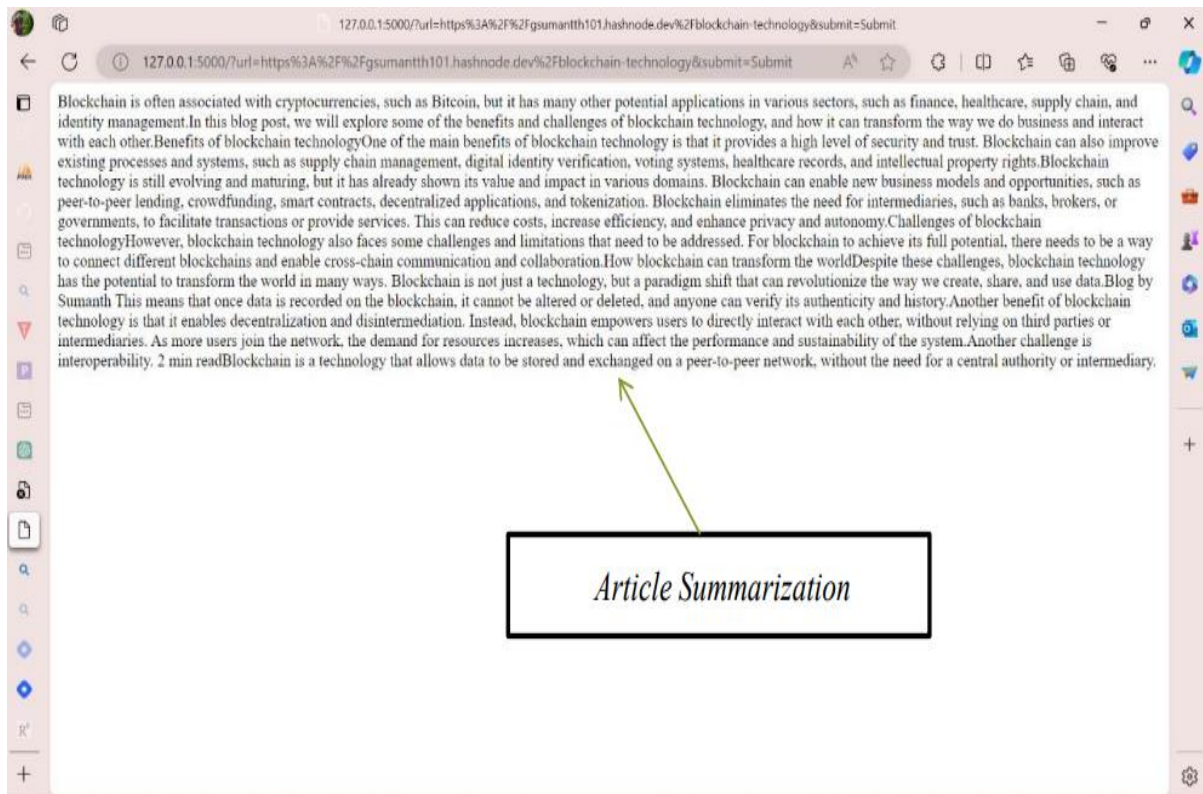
127.0.0.1:5000/?url=https%3A%2F%2Fgsumantth101.hashnode.dev%2Fblockchain-technology&submit=Submit

127.0.0.1:5000/?url=https%3A%2F%2Fgsumantth101.hashnode.dev%2Fblockchain-technology&submit=Submit

Blockchain is often associated with cryptocurrencies, such as Bitcoin, but it has many other potential applications in various sectors, such as finance, healthcare, supply chain, and identity management.In this blog post, we will explore some of the benefits and challenges of blockchain technology, and how it can transform the way we do business and interact with each other.Benefits of blockchain technologyOne of the main benefits of blockchain technology is that it provides a high level of security and trust. Blockchain can also improve existing processes and systems, such as supply chain management, digital identity verification, voting systems, healthcare records, and intellectual property rights.Blockchain technology is still evolving and maturing, but it has already shown its value and impact in various domains. Blockchain can enable new business models and opportunities, such as peer-to-peer lending, crowdfunding, smart contracts, decentralized applications, and tokenization. Blockchain eliminates the need for intermediaries, such as banks, brokers, or governments, to facilitate transactions or provide services. This can reduce costs, increase efficiency, and enhance privacy and autonomy.Challenges of blockchain technologyHowever, blockchain technology also faces some challenges and limitations that need to be addressed. For blockchain to achieve its full potential, there needs to be a way to connect different blockchains and enable cross-chain communication and collaboration.How blockchain can transform the worldDespite these challenges, blockchain technology has the potential to transform the world in many ways. Blockchain is not just a technology, but a paradigm shift that can revolutionize the way we create, share, and use data.Blog by Sumanth This means that once data is recorded on the blockchain, it cannot be altered or deleted, and anyone can verify its authenticity and history.Another benefit of blockchain technology is that it enables decentralization and disintermediation. Instead, blockchain empowers users to directly interact with each other, without relying on third parties or intermediaries. As more users join the network, the demand for resources increases, which can affect the performance and sustainability of the system.Another challenge is interoperability. 2 min readBlockchain is a technology that allows data to be stored and exchanged on a peer-to-peer network, without the need for a central authority or intermediary.

Article Summarization